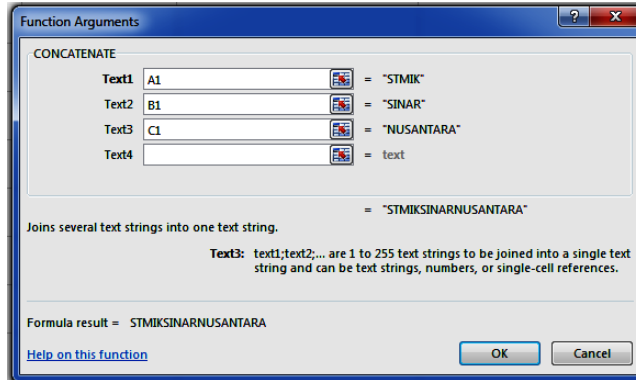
Function Arguments

CONCATENATE

| | | |
|---|---|---|
| Text1 | A1 | = "STMIK" |
| Text2 | B1 | = "SINAR" |
| Text3 | C1 | = "NUSANTARA" |
| Text4 | | = text |

= "STMIKSINARNUSANTARA"

Joins several text strings into one text string.

Text3: text1;text2;... are 1 to 255 text strings to be joined into a single text string and can be text strings, numbers, or single-cell references.

Formula result = STMIKSINARNUSANTARA

Help on this function

OK

Cancel